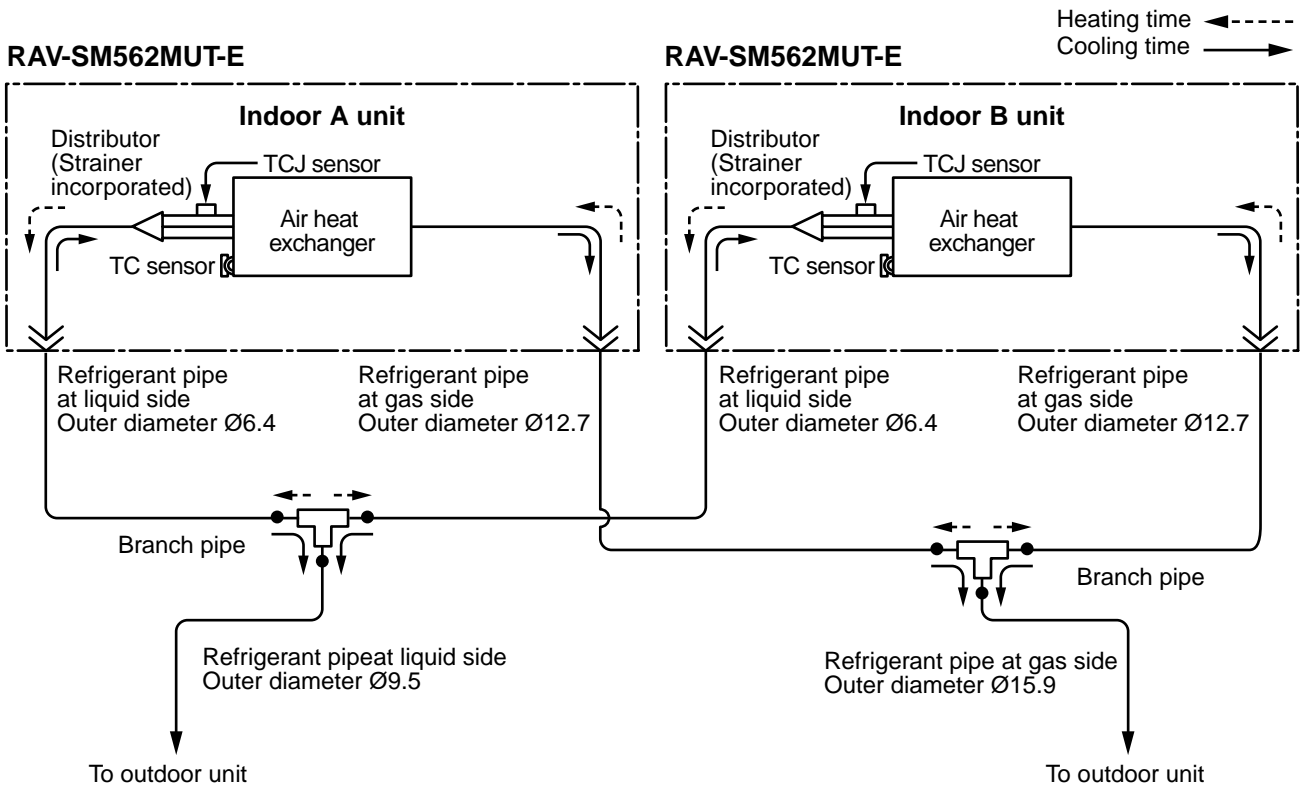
Heating time
Cooling time

RAV-SM562MUT-E

Indoor A unit

Distributor (Strainer incorporated)

TCJ sensor

Air heat exchanger

TC sensor

Refrigerant pipe at liquid side Outer diameter Ø6.4

Refrigerant pipe at gas side Outer diameter Ø12.7

RAV-SM562MUT-E

Indoor B unit

Distributor (Strainer incorporated)

TCJ sensor

Air heat exchanger

TC sensor

Refrigerant pipe at liquid side Outer diameter Ø6.4

Refrigerant pipe at gas side Outer diameter Ø12.7

Branch pipe

Refrigerant pipeat liquid side Outer diameter Ø9.5

To outdoor unit

Branch pipe

Refrigerant pipe at gas side Outer diameter Ø15.9

To outdoor unit